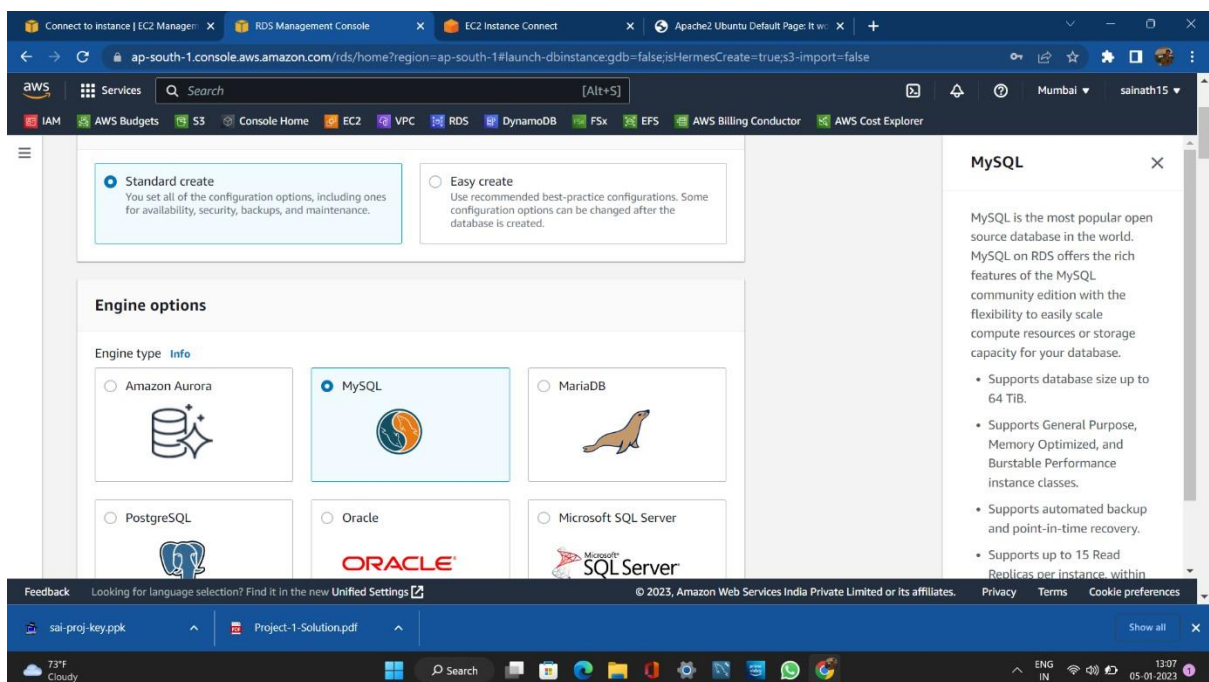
Connect to instance | EC2 Managem X
RDS Management Console X
EC2 Instance Connect X
Apache2 Ubuntu Default Page: It wo X
+

ap-south-1.console.aws.amazon.com/rds/home?region=ap-south-1#launch-dbinstance:gdb=false;isHermesCreate=true;s3-import=false

aws
Services
Search
[Alt+S]
Mumbai ▾
sainath15 ▾

IAM
AWS Budgets
S3
Console Home
EC2
VPC
RDS
DynamoDB
FSx
EFS
AWS Billing Conductor
AWS Cost Explorer

Standard create
You set all of the configuration options, including ones for availability, security, backups, and maintenance.

Easy create
Use recommended best-practice configurations. Some configuration options can be changed after the database is created.

Engine options

Engine type Info

Amazon Aurora

MySQL

MariaDB

PostgreSQL

Oracle
ORACLE

Microsoft SQL Server
Microsoft SQL Server

MySQL

MySQL is the most popular open source database in the world. MySQL on RDS offers the rich features of the MySQL community edition with the flexibility to easily scale compute resources or storage capacity for your database.

• Supports database size up to 64 TiB.

• Supports General Purpose, Memory Optimized, and Burstable Performance instance classes.

• Supports automated backup and point-in-time recovery.

• Supports up to 15 Read Replicas per instance, within

Feedback
Looking for language selection? Find it in the new Unified Settings
© 2023, Amazon Web Services India Private Limited or its affiliates.
Privacy
Terms
Cookie preferences

sai-proj-key.ppk
Project-1-Solution.pdf
Show all

73°F
Cloudy
Search
ENG
IN
13:07
05-01-2023